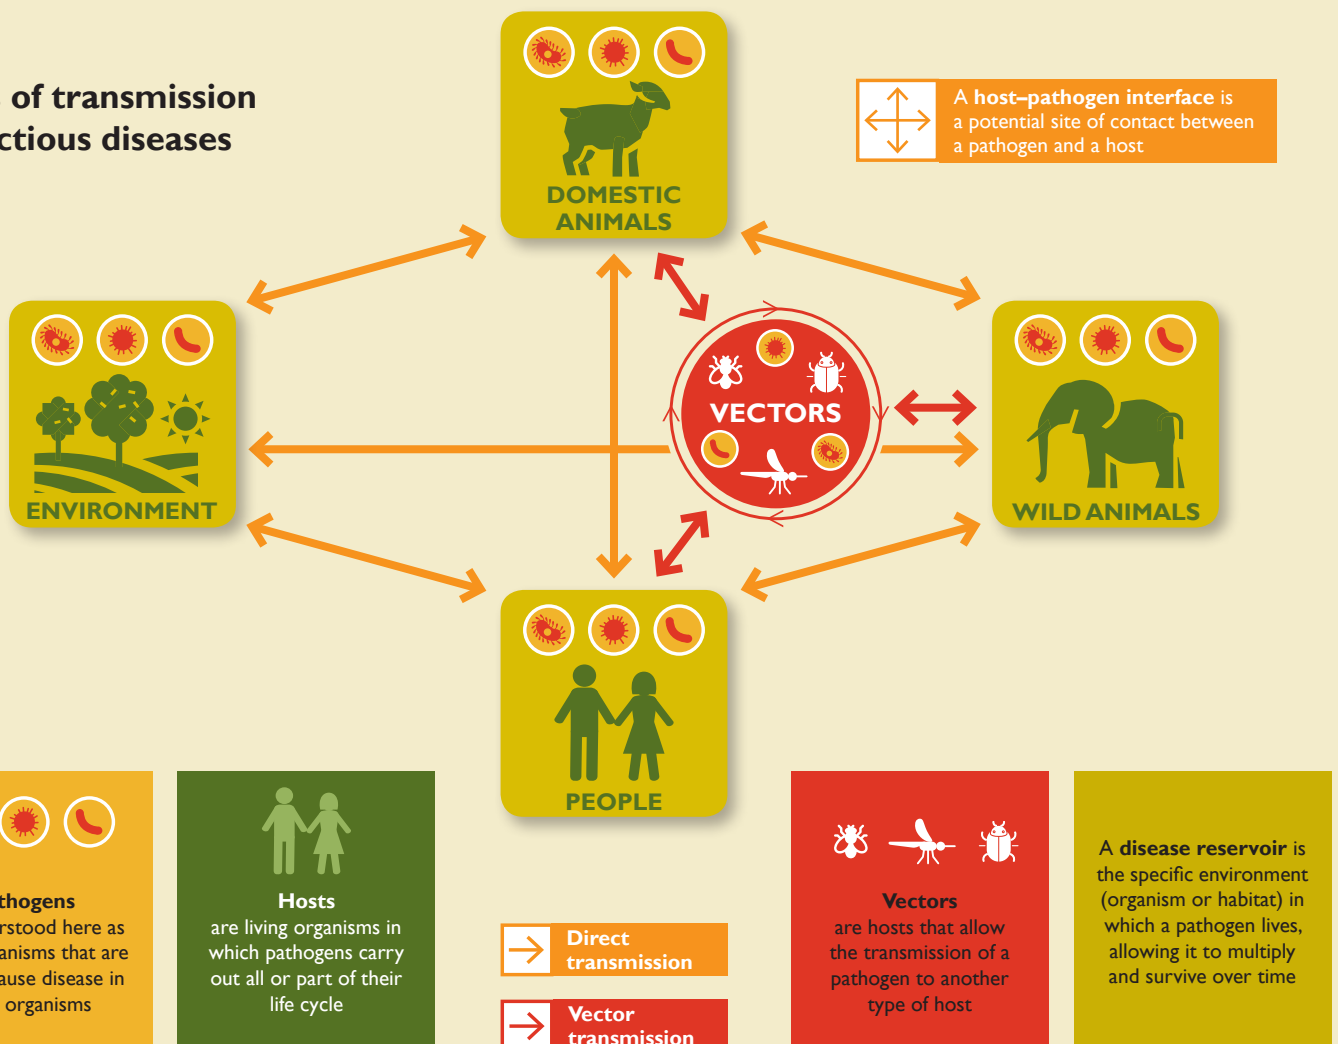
of transmission
ctious diseases

A **host–pathogen interface** is a potential site of contact between a pathogen and a host

DOMESTIC ANIMALS

ENVIRONMENT

VECTORS

WILD ANIMALS

PEOPLE

thogens
rstood here as
anisms that are
ause disease in
organisms

**Hosts**
are living organisms in which pathogens carry out all or part of their life cycle

Direct transmission

Vector transmission

**Vectors**
are hosts that allow the transmission of a pathogen to another type of host

A **disease reservoir** is the specific environment (organism or habitat) in which a pathogen lives, allowing it to multiply and survive over time